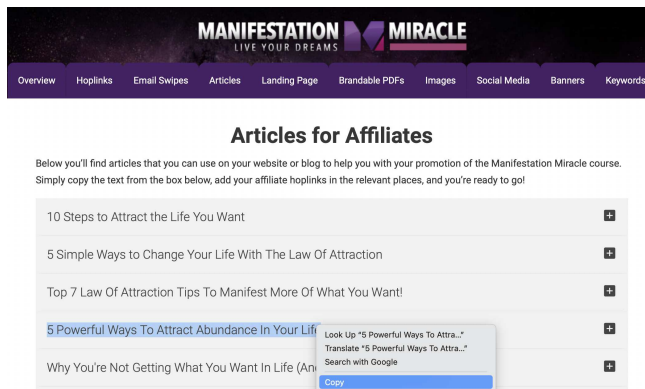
MANIFESTATION MIRACLE
LIVE YOUR DREAMS

Overview Hoplinks Email Swipes Articles Landing Page Brandable PDFs Images Social Media Banners Keywords

Articles for Affiliates

Below you'll find articles that you can use on your website or blog to help you with your promotion of the Manifestation Miracle course. Simply copy the text from the box below, add your affiliate hoplinks in the relevant places, and you're ready to go!

10 Steps to Attract the Life You Want

5 Simple Ways to Change Your Life With The Law Of Attraction

Top 7 Law Of Attraction Tips To Manifest More Of What You Want!

5 Powerful Ways To Attract Abundance In Your Life

Look Up "5 Powerful Ways To Attra..."
Translate "5 Powerful Ways To Attra..."
Search with Google
Copy

Why You're Not Getting What You Want In Life (An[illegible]